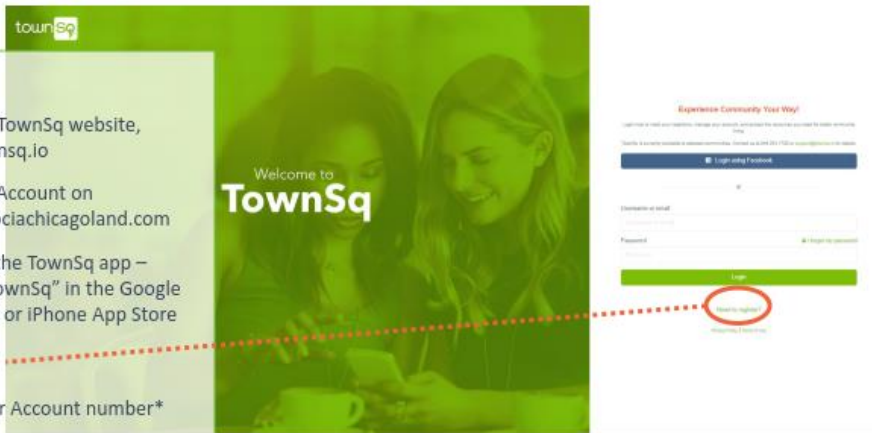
townsq

TownSq website, nsq.io

Account on ociachicagoland.com

he TownSq app – ownSq" in the Google or iPhone App Store

r Account number*

Welcome to
TownSq

Experience Community Your Way!

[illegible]

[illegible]

Login using Facebook

or

Username or email

Password

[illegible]

Login

Need to register?

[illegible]